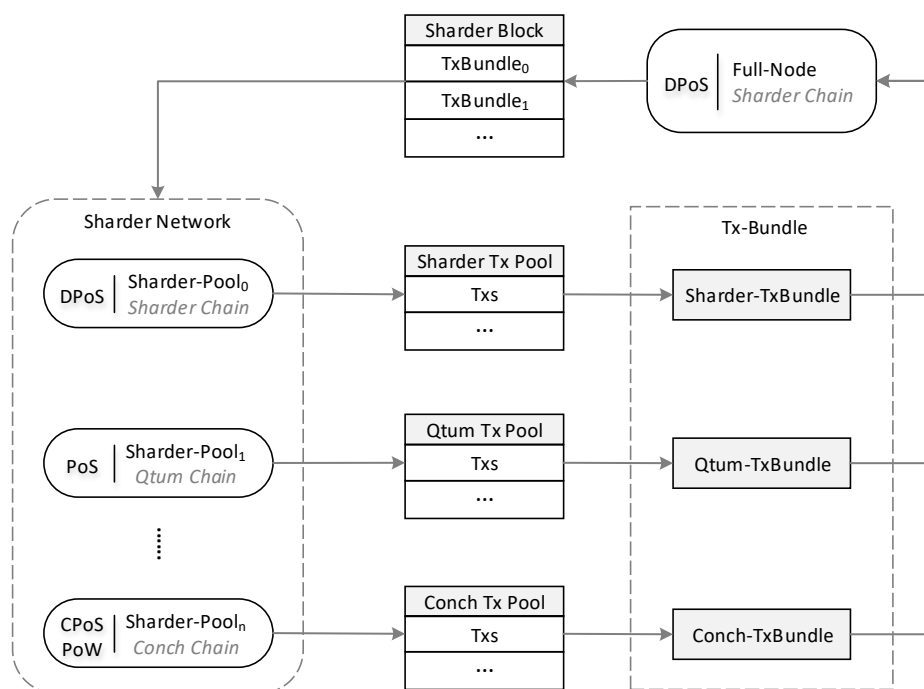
Sharder Block

$TxBundle_0$

$TxBundle_1$

...

DPoS

Full-Node
Sharder Chain

Sharder Network

DPoS

$Sharder\text{-}Pool_0$
Sharder Chain

PoS

$Sharder\text{-}Pool_1$
Qtum Chain

CPoS
PoW

$Sharder\text{-}Pool_n$
Conch Chain

Sharder Tx Pool

Txs

...

Qtum Tx Pool

Txs

...

Conch Tx Pool

Txs

...

Tx-Bundle

Sharder-TxBundle

Qtum-TxBundle

Conch-TxBundle